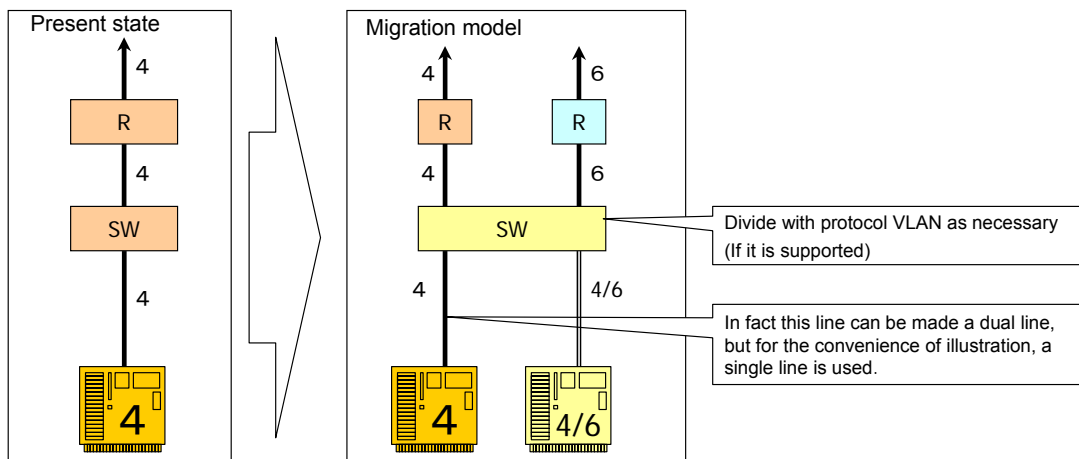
Present state

4

R

4

SW

4

4

Migration model

4

6

R

R

4

6

SW

Divide with protocol VLAN as necessary (If it is supported)

4

4/6

In fact this line can be made a dual line, but for the convenience of illustration, a single line is used.

4

4/6